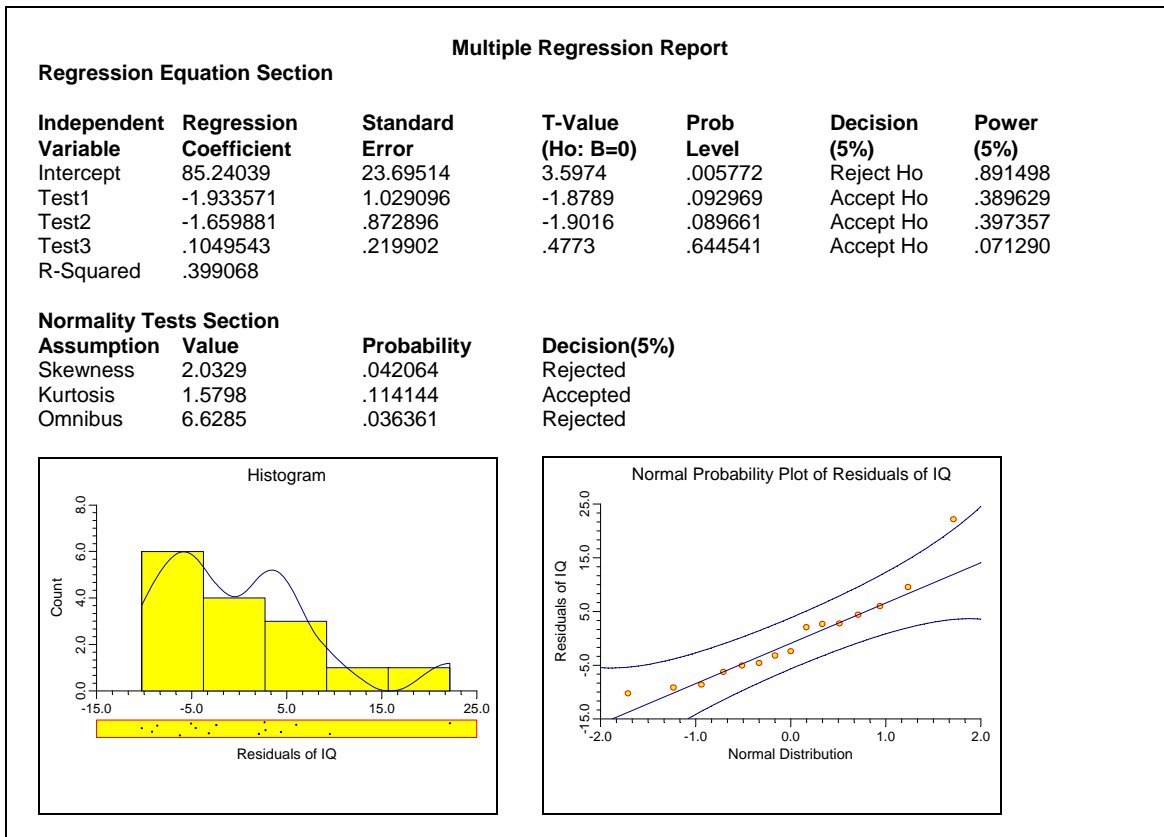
**Multiple Regression Report**

**Regression Equation Section**

| Independent Variable | Regression Coefficient | Standard Error | T-Value (Ho: B=0) | Prob Level | Decision (5%) | Power (5%) |
|---|---|---|---|---|---|---|
| Intercept | 85.24039 | 23.69514 | 3.5974 | .005772 | Reject Ho | .891498 |
| Test1 | -1.933571 | 1.029096 | -1.8789 | .092969 | Accept Ho | .389629 |
| Test2 | -1.659881 | .872896 | -1.9016 | .089661 | Accept Ho | .397357 |
| Test3 | .1049543 | .219902 | .4773 | .644541 | Accept Ho | .071290 |
| R-Squared | .399068 | | | | | |

**Normality Tests Section**

| Assumption | Value | Probability | Decision(5%) |
|---|---|---|---|
| Skewness | 2.0329 | .042064 | Rejected |
| Kurtosis | 1.5798 | .114144 | Accepted |
| Omnibus | 6.6285 | .036361 | Rejected |

Histogram
Count
8.0
6.0
4.0
2.0
0.0
-15.0
-5.0
5.0
15.0
25.0
Residuals of IQ

Normal Probability Plot of Residuals of IQ
Residuals of IQ
25.0
15.0
5.0
-5.0
-15.0
-2.0
-1.0
0.0
1.0
2.0
Normal Distribution